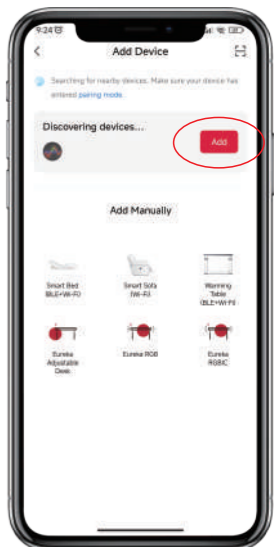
9:24

Add Device

Searching for nearby devices. Make sure your device has entered pairing mode

Discovering devices...

Add

Add Manually

Smart Bed (BLE+Wi-Fi)

Smart Sofa (Wi-Fi)

Warming Table (BLE+Wi-Fi)

Eureka Adjustable Desk

Eureka RGB

Eureka RGBIC